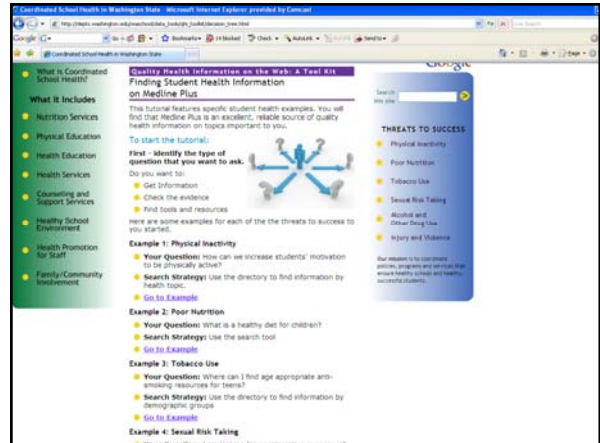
Coordinated School Health in Washington State - Microsoft Internet Explorer provided by Comcast

http://depts.washington.edu/waschool/data_tools/qh_toolkit/decision_trees.html

Live Search

Google G-

Go

Bookmarks

14 blocked

Check

AutoLink

Send to

Coordinated School Health in Washington State

Page

What is Coordinated School Health?

What It Includes

Nutrition Services

Physical Education

Health Education

Health Services

Counseling and Support Services

Healthy School Environment

Health Promotion for Staff

Family/Community Involvement

Quality Health Information on the Web: A Tool Kit

Finding Student Health Information on Medline Plus

This tutorial features specific student health examples. You will find that Medline Plus is an excellent, reliable source of quality health information on topics important to you.

To start the tutorial:

First - identify the type of question that you want to ask.

Do you want to:

Get Information

Check the evidence

Find tools and resources

Here are some examples for each of the threats to success to get you started.

Example 1: Physical Inactivity

Your Question: How can we increase students' motivation to be physically active?

Search Strategy: Use the directory to find information by health topic.

Go to Example

Example 2: Poor Nutrition

Your Question: What is a healthy diet for children?

Search Strategy: Use the search tool

Go to Example

Example 3: Tobacco Use

Your Question: Where can I find age appropriate anti-smoking resources for teens?

Search Strategy: Use the directory to find information by demographic groups

Go to Example

Example 4: Sexual Risk Taking

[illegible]

Google

Search this site

THREATS TO SUCCESS

Physical Inactivity

Poor Nutrition

Tobacco Use

Sexual Risk Taking

Alcohol and Other Drug Use

Injury and Violence

Our mission is to coordinate policies, programs and services that ensure healthy schools and healthy, successful students.